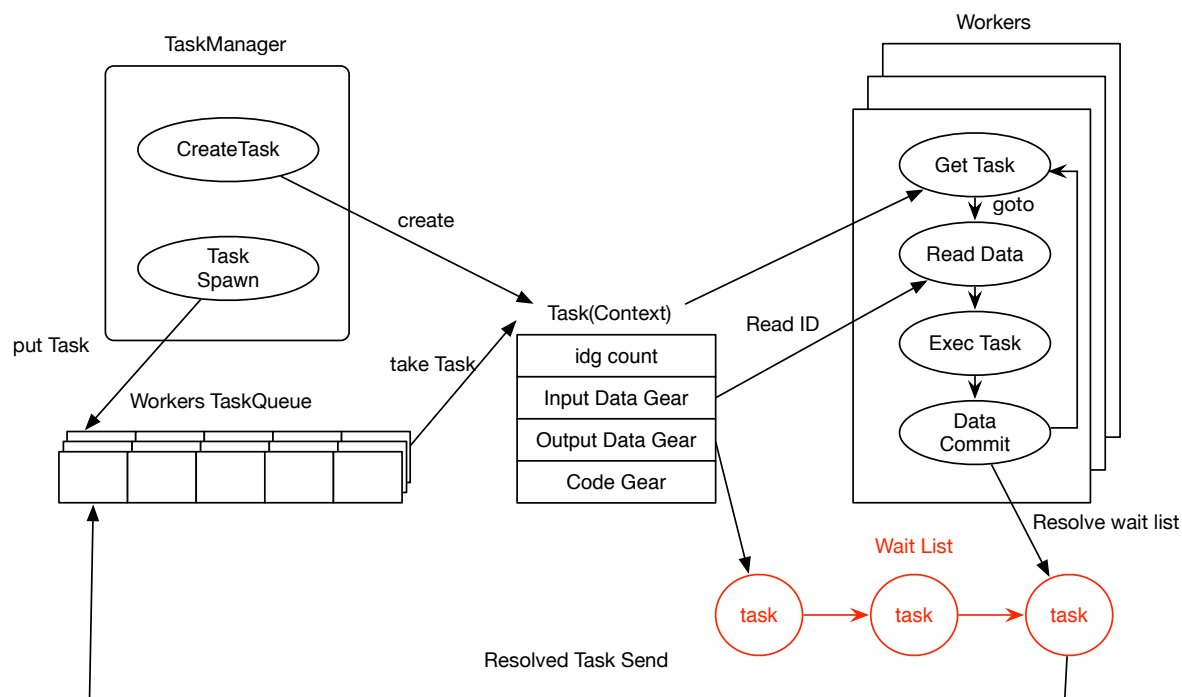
TaskManager

CreateTask

Task Spawn

create

put Task

take Task

Workers TaskQueue

Task(Context)

idg count

Input Data Gear

Output Data Gear

Code Gear

Read ID

Workers

Get Task

goto

Read Data

Exec Task

Data Commit

Resolve wait list

Wait List

task

task

task

Resolved Task Send